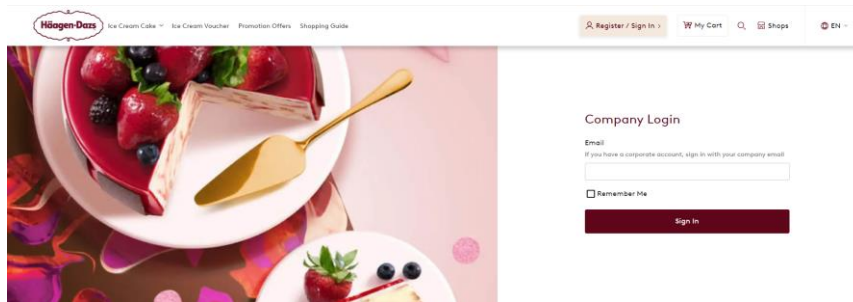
Häagen-Dazs Ice Cream Cake Ice Cream Voucher Promotion Offers Shopping Guide

Register / Sign In › My Cart Shops EN

Company Login

Email

If you have a corporate account, sign in with your company email

Remember Me

Sign In